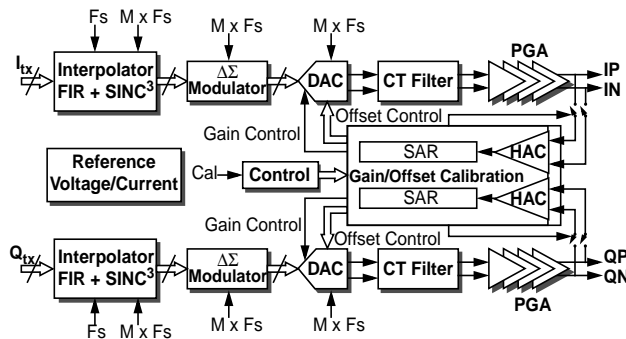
Fs
M x Fs
M x Fs
M x Fs
PGA
$I_{tx}$
Interpolator FIR + SINC$^3$
$\Delta\Sigma$ Modulator
DAC
CT Filter
IP
IN
Offset Control
Gain Control
Reference Voltage/Current
SAR
HAC
Cal
Control
Gain/Offset Calibration
SAR
HAC
Gain Control
Offset Control
$Q_{tx}$
Interpolator FIR + SINC$^3$
$\Delta\Sigma$ Modulator
DAC
CT Filter
QP
QN
PGA
Fs
M x Fs
M x Fs
M x Fs